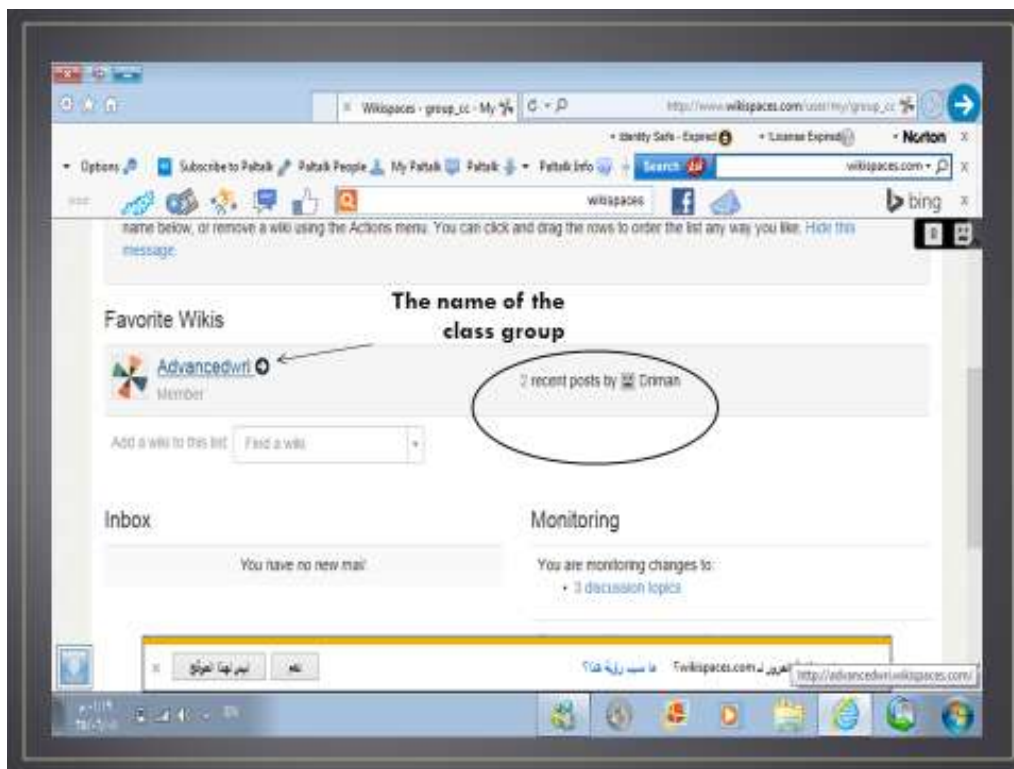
Wikispaces - group_cc - My

http://www.wikispaces.com/user/my/group_cc

• Identity Safe - Expired • License Expired • Norton

• Options Subscribe to Paltalk Paltalk People My Paltalk Paltalk Paltalk Info Search wikispaces.com

wikispaces bing

name below, or remove a wiki using the Actions menu. You can click and drag the rows to order the list any way you like. Hide this message.

Favorite Wikis

The name of the class group

Advancedwri

Member

2 recent posts by Driman

Add a wiki to this list Find a wiki

Inbox

You have no new mail

Monitoring

You are monitoring changes to:

• 3 discussion topics

ليس لهذا الموقع نعم

ما سبب رؤية هذا؟ wikispaces.com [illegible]

http://advancedwri.wikispaces.com/